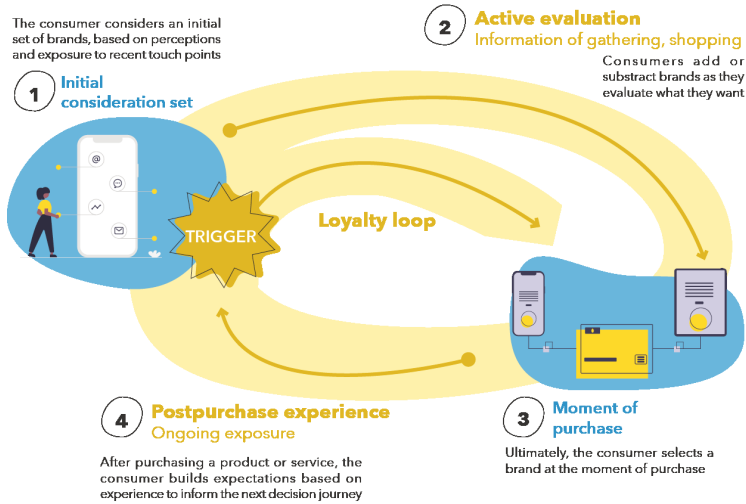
The consumer considers an initial set of brands, based on perceptions and exposure to recent touch points

1 Initial consideration set

2 Active evaluation
Information of gathering, shopping

Consumers add or substract brands as they evaluate what they want

TRIGGER

Loyalty loop

3 Moment of purchase

Ultimately, the consumer selects a brand at the moment of purchase

4 Postpurchase experience
Ongoing exposure

After purchasing a product or service, the consumer builds expectations based on experience to inform the next decision journey